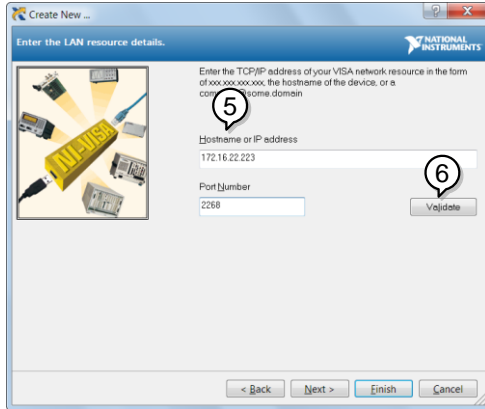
Create New ...

?

Enter the LAN resource details.

NATIONAL INSTRUMENTS

NI-VISA

Enter the TCP/IP address of your VISA network resource in the form of xxx.xxx.xxx.xxx, the hostname of the device, or a com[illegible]some.domain

5

Hostname or IP address

172.16.22.223

6

Port Number

2268

Validate

< Back

Next >

Finish

Cancel